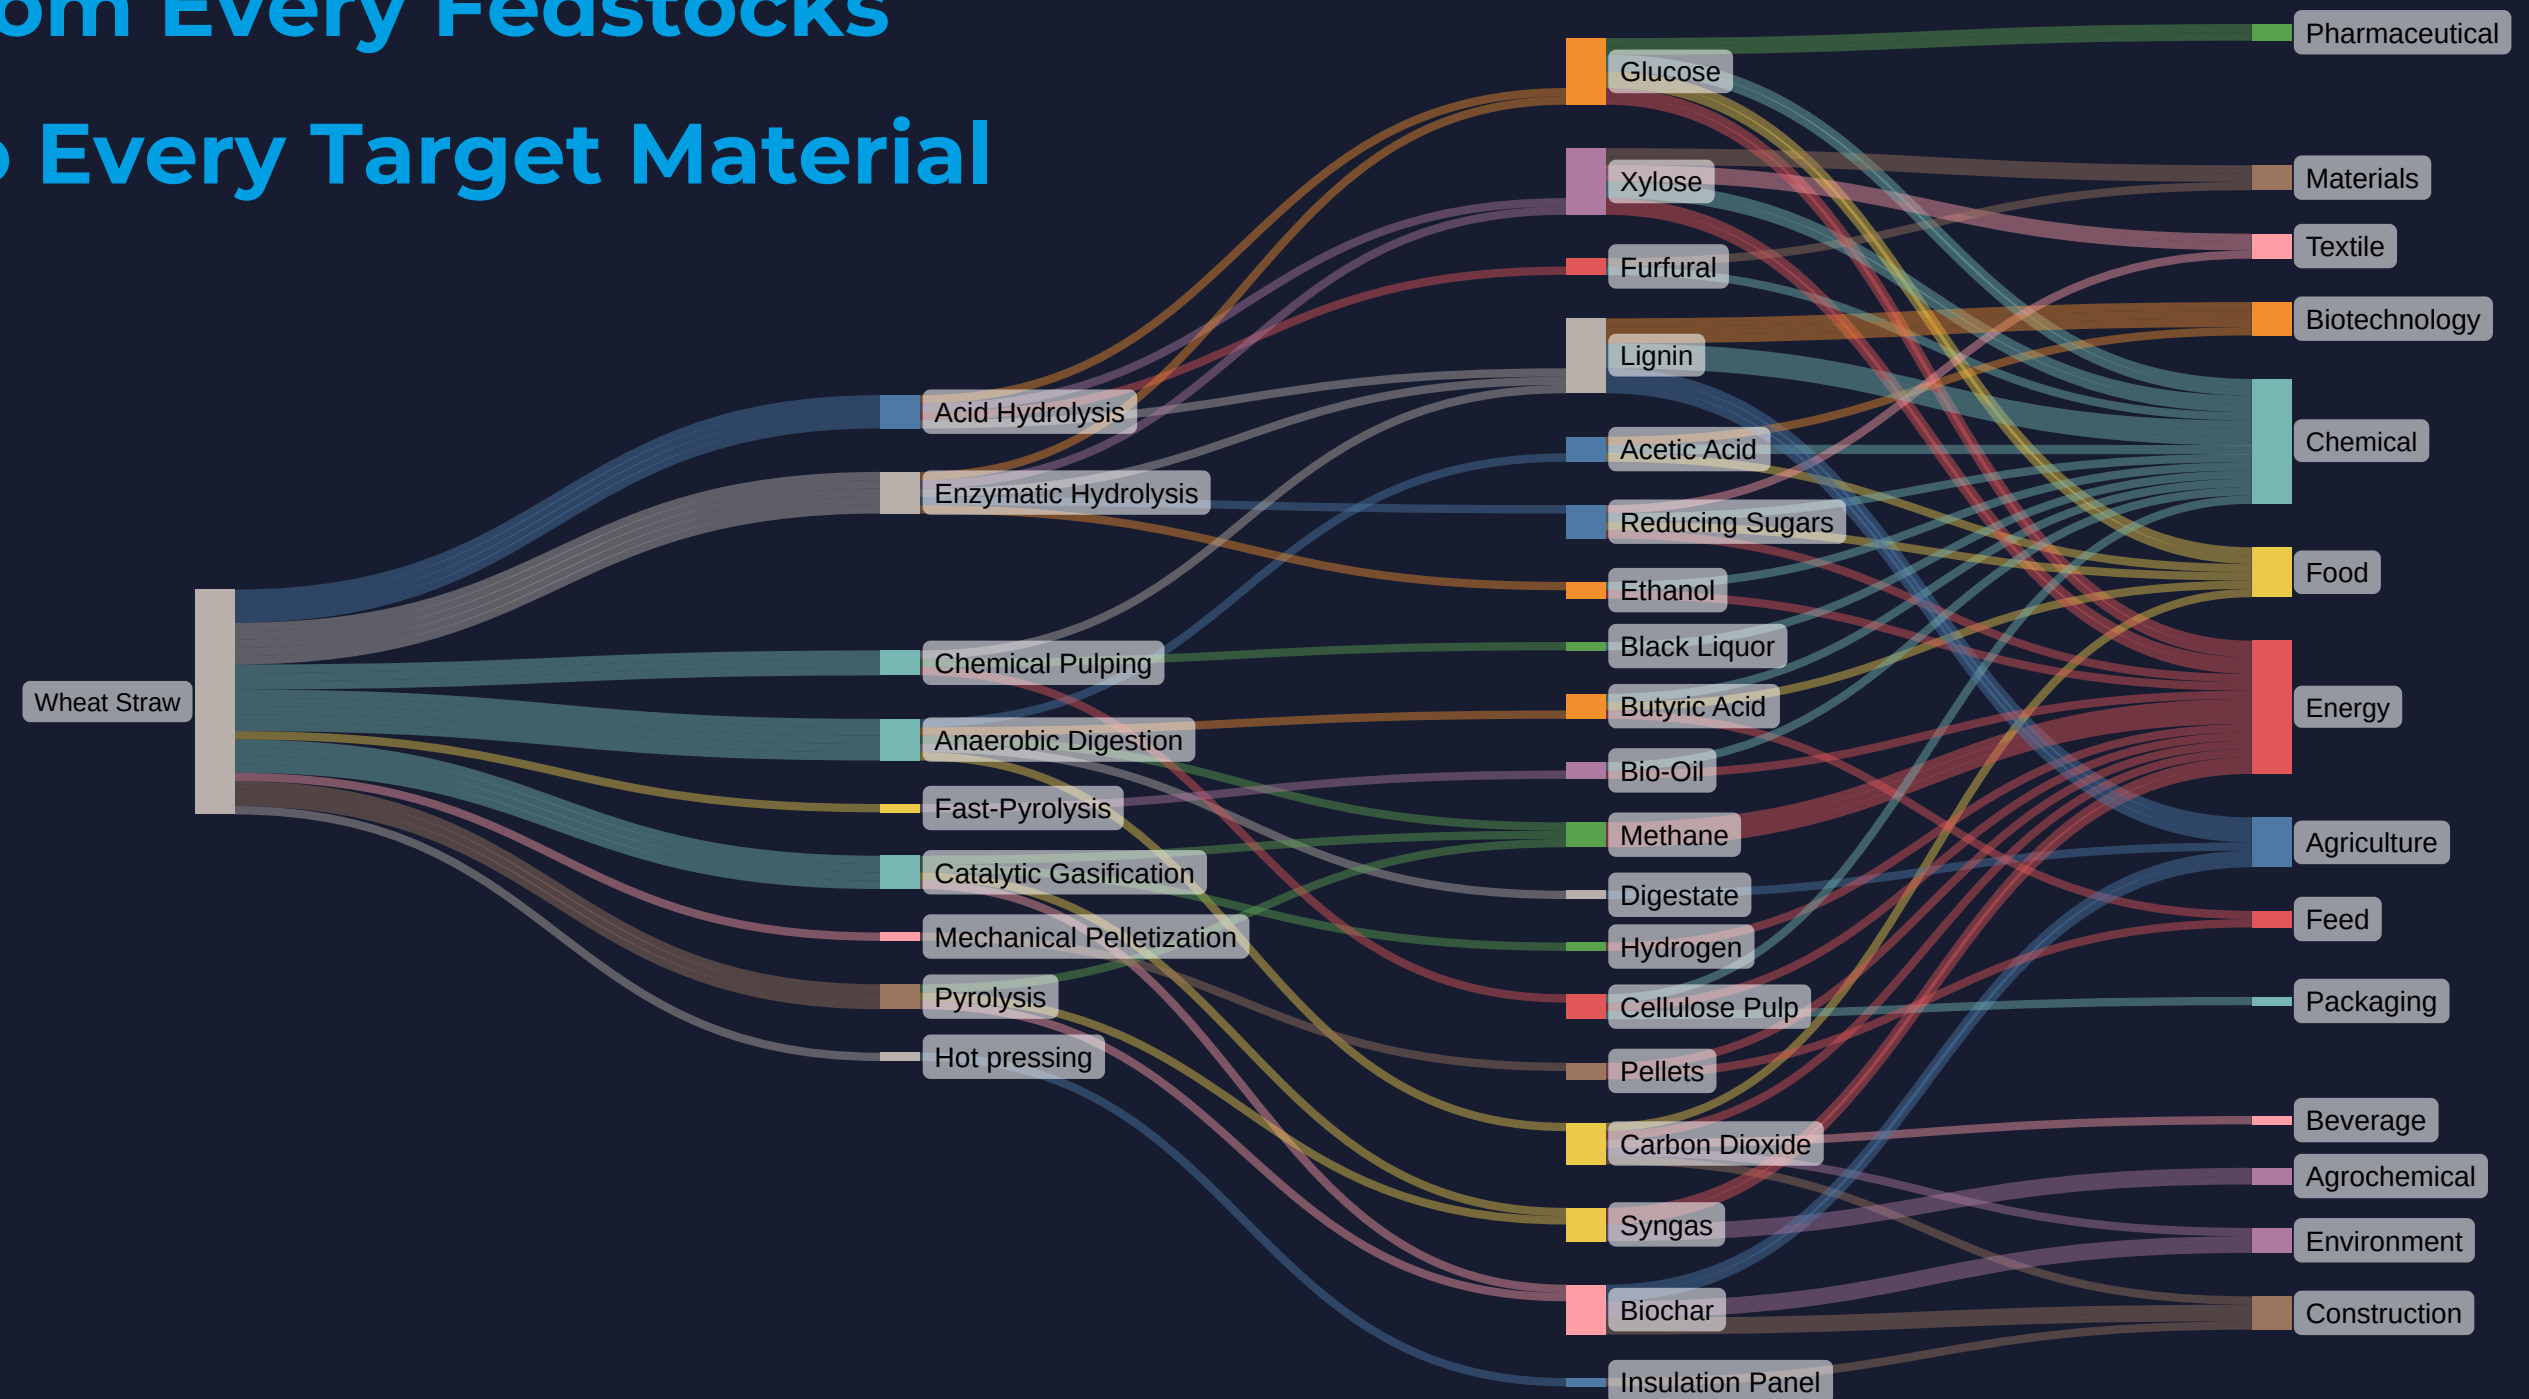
om Every Fedstocks

Every Target Material

Wheat Straw

Acid Hydrolysis
Enzymatic Hydrolysis
Chemical Pulping
Anaerobic Digestion
Fast-Pyrolysis
Catalytic Gasification
Mechanical Pelletization
Pyrolysis
Hot pressing

Glucose
Xylose
Furfural
Lignin
Acetic Acid
Reducing Sugars
Ethanol
Black Liquor
Butyric Acid
Bio-Oil
Methane
Digestate
Hydrogen
Cellulose Pulp
Pellets
Carbon Dioxide
Syngas
Biochar
Insulation Panel

Pharmaceutical
Materials
Textile
Biotechnology
Chemical
Food
Energy
Agriculture
Feed
Packaging
Beverage
Agrochemical
Environment
Construction